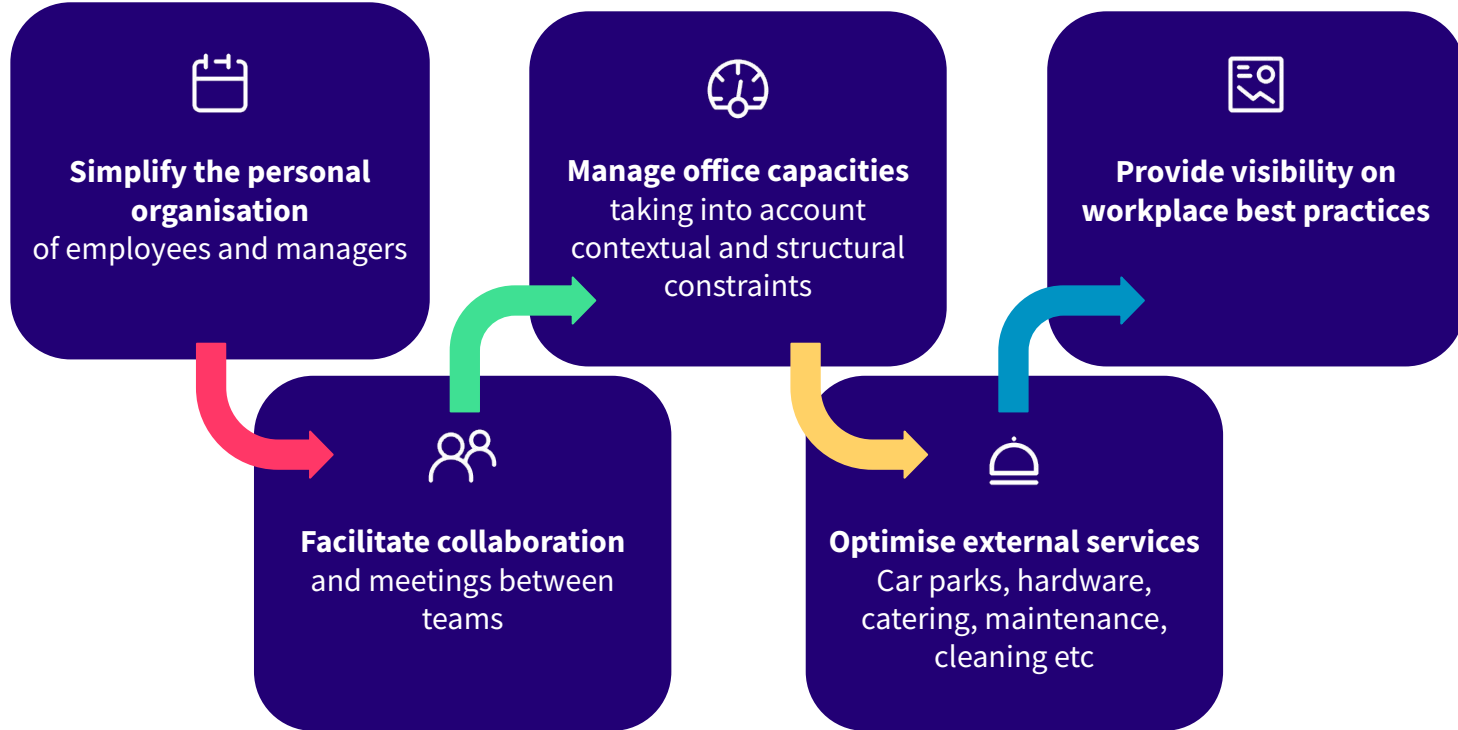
**Simplify the personal organisation**
of employees and managers

**Facilitate collaboration**
and meetings between teams

**Manage office capacities**
taking into account contextual and structural constraints

**Optimise external services**
Car parks, hardware, catering, maintenance, cleaning etc

**Provide visibility on workplace best practices**